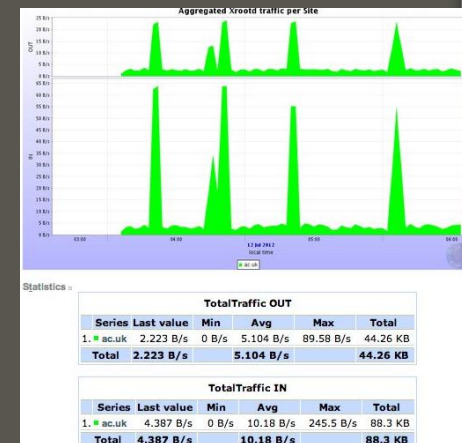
Aggregated Xrootd traffic per Site

OUT

25 B/s
20 B/s
15 B/s
10 B/s
5 B/s
0 B/s

IN

60 B/s
55 B/s
50 B/s
45 B/s
40 B/s
35 B/s
30 B/s
25 B/s
20 B/s
15 B/s
10 B/s
5 B/s
0 B/s

03:00
04:00
05:00
06:00

12 Jul 2012
local time

ac.uk

Statistics

| TotalTraffic OUT | | | | | |
|---|---|---|---|---|---|
| Series | Last value | Min | Avg | Max | Total |
| 1. ac.uk | 2.223 B/s | 0 B/s | 5.104 B/s | 89.58 B/s | 44.26 KB |
| Total | 2.223 B/s | | 5.104 B/s | | 44.26 KB |

| TotalTraffic IN | | | | | |
|---|---|---|---|---|---|
| Series | Last value | Min | Avg | Max | Total |
| 1. ac.uk | 4.387 B/s | 0 B/s | 10.18 B/s | 245.5 B/s | 88.3 KB |
| Total | 4.387 B/s | | 10.18 B/s | | 88.3 KB |